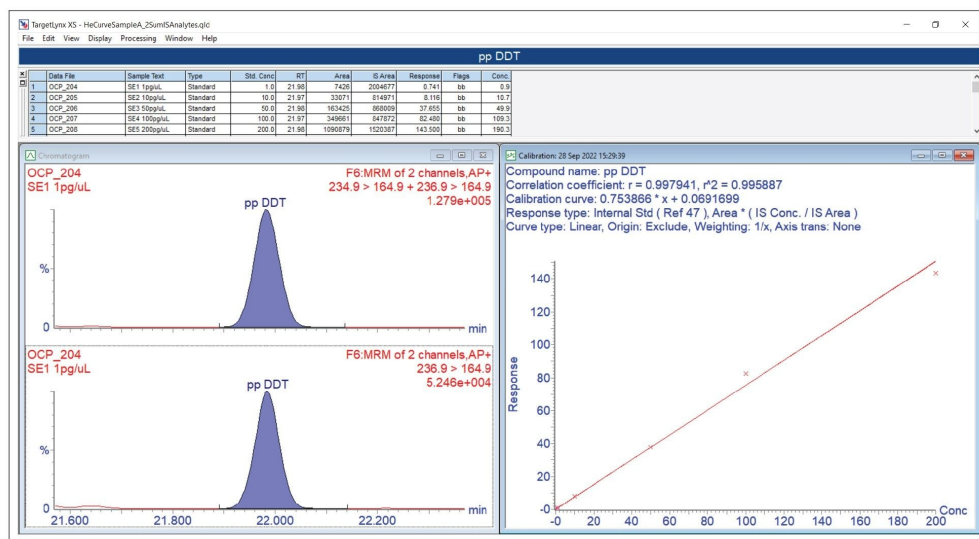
TargetLynx XS - HeCurveSampleA_2SumISAnalytes.qld

File Edit View Display Processing Window Help

pp DDT

| | Data File | Sample Text | Type | Std. Conc | RT | Area | IS Area | Response | Flags | Conc. |
|---|---|---|---|---|---|---|---|---|---|---|
| 1 | OCP_204 | SE1 1pg/uL | Standard | 1.0 | 21.98 | 7426 | 2004677 | 0.741 | bb | 0.9 |
| 2 | OCP_205 | SE2 10pg/uL | Standard | 10.0 | 21.97 | 33071 | 814971 | 8.116 | bb | 10.7 |
| 3 | OCP_206 | SE3 50pg/uL | Standard | 50.0 | 21.98 | 163425 | 868009 | 37.655 | bb | 49.9 |
| 4 | OCP_207 | SE4 100pg/uL | Standard | 100.0 | 21.97 | 349661 | 847872 | 82.480 | bb | 109.3 |
| 5 | OCP_208 | SE5 200pg/uL | Standard | 200.0 | 21.98 | 1090879 | 1520387 | 143.500 | bb | 190.3 |

Chromatogram

OCP_204
SE1 1pg/uL
F6:MRM of 2 channels,AP+
234.9 > 164.9 + 236.9 > 164.9
1.279e+005
pp DDT
%
0
min

OCP_204
SE1 1pg/uL
F6:MRM of 2 channels,AP+
236.9 > 164.9
5.246e+004
pp DDT
%
0
21.600 21.800 22.000 22.200
min

Calibration: 28 Sep 2022 15:29:39

Compound name: pp DDT
Correlation coefficient: r = 0.997941, r^2 = 0.995887
Calibration curve: 0.753866 * x + 0.0691699
Response type: Internal Std ( Ref 47 ), Area * ( IS Conc. / IS Area )
Curve type: Linear, Origin: Exclude, Weighting: 1/x, Axis trans: None

Response
140
120
100
80
60
40
20
-0
-0 20 40 60 80 100 120 140 160 180 200
Conc